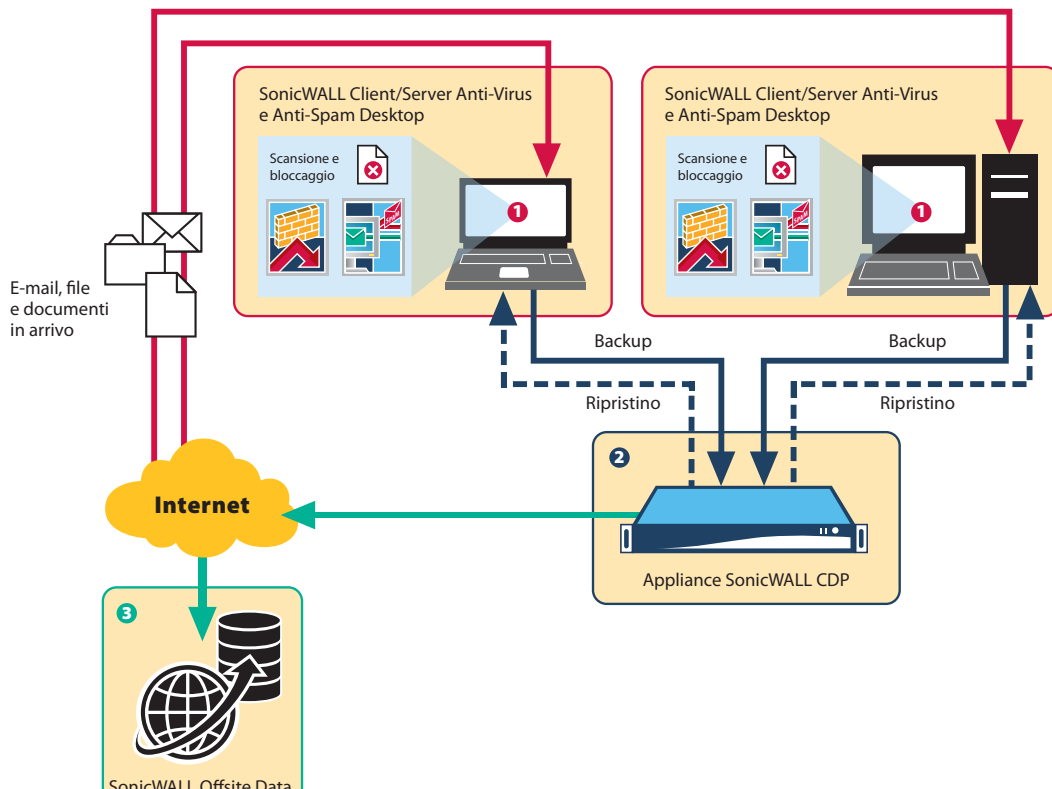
SonicWALL Client/Server Anti-Virus e Anti-Spam Desktop

Scansione e bloccaggio

1

SonicWALL Client/Server Anti-Virus e Anti-Spam Desktop

Scansione e bloccaggio

1

E-mail, file e documenti in arrivo

Backup

Ripristino

Backup

Ripristino

2

Internet

Appliance SonicWALL CDP

3

SonicWALL Offsite Data